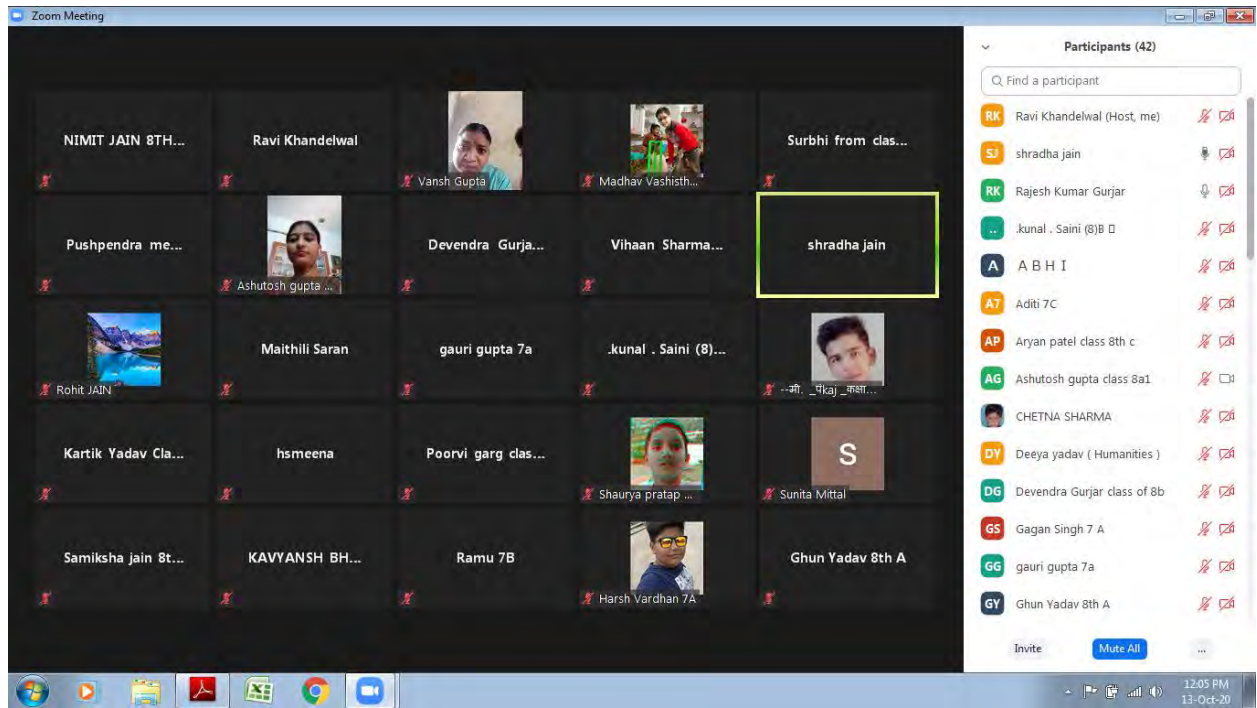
Zoom Meeting

NIMIT JAIN 8TH...

Ravi Khandelwal

Vansh Gupta

Madhav Vashisth...

Surbhi from clas...

Pushpendra me...

Ashutosh gupta ...

Devendra Gurja...

Vihaan Sharma...

shradha jain

Rohit JAIN

Maithili Saran

gauri gupta 7a

.kunal . Saini (8)...

--मी. _पंkaj _कला...

Kartik Yadav Cla...

hsmeena

Poorvi garg clas...

Shaurya pratap ...

S

Sunita Mittal

Samiksha jain 8t...

KAVYANSH BH...

Ramu 7B

Harsh Vardhan 7A

Ghun Yadav 8th A

Participants (42)

Find a participant

RK Ravi Khandelwal (Host, me)

SJ shradha jain

RK Rajesh Kumar Gurjar

.. .kunal . Saini (8)B

A A B H I

A7 Aditi 7C

AP Aryan patel class 8th c

AG Ashutosh gupta class 8a1

CHETNA SHARMA

DY Deeya yadav ( Humanities )

DG Devendra Gurjar class of 8b

GS Gagan Singh 7 A

GG gauri gupta 7a

GY Ghun Yadav 8th A

Invite

Mute All

...

12:05 PM
13-Oct-20